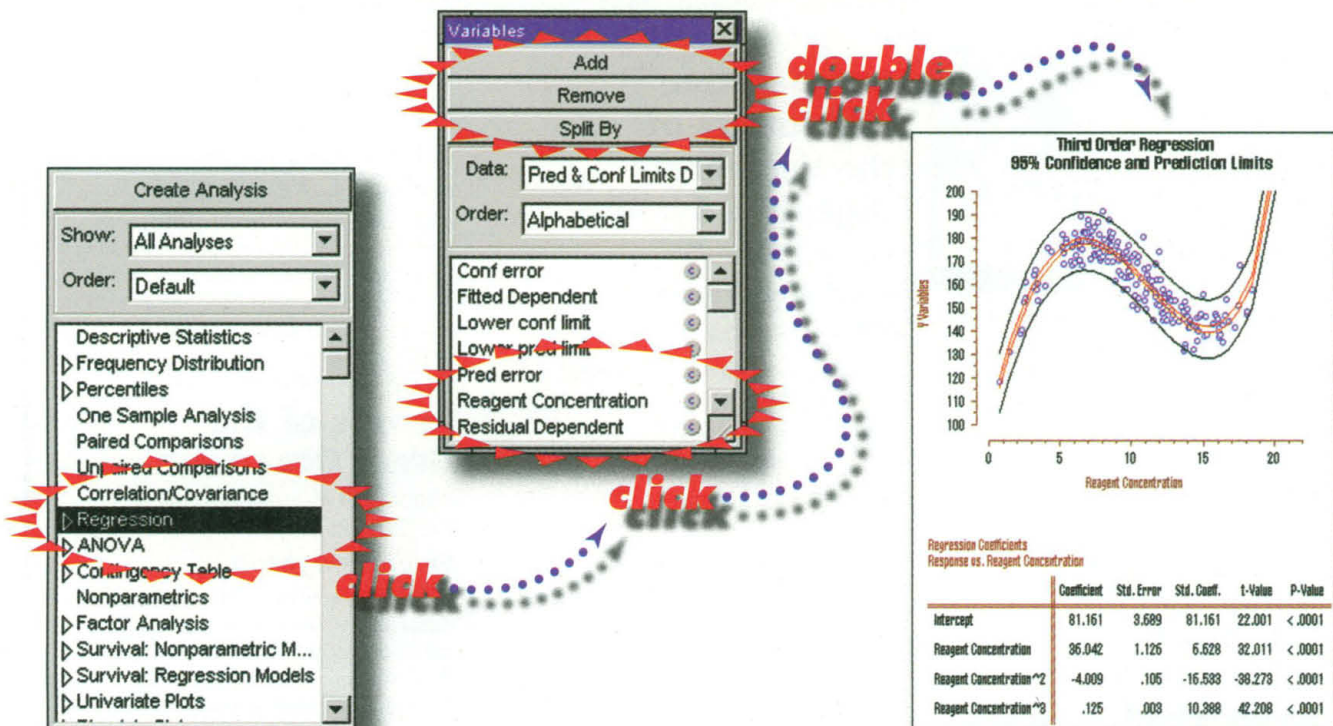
Variables

Add

Remove

Split By

Data: Pred & Conf Limits D

Order: Alphabetical

Conf error
Fitted Dependent
Lower conf limit
Lower pred limit
Pred error
Reagent Concentration
Residual Dependent

double click

Create Analysis

Show: All Analyses

Order: Default

Descriptive Statistics
Frequency Distribution
Percentiles
One Sample Analysis
Paired Comparisons
Unpaired Comparisons
Correlation/Covariance
Regression
ANOVA
Contingency Table
Nonparametrics
Factor Analysis
Survival: Nonparametric M...
Survival: Regression Models
Univariate Plots

click

click

Third Order Regression
95% Confidence and Prediction Limits

Y Variables

200 190 180 170 160 150 140 130 120 110 100

0 5 10 15 20

Reagent Concentration

Regression Coefficients
Response vs. Reagent Concentration

| | Coefficient | Std. Error | Std. Coeff. | t-Value | P-Value |
|---|---|---|---|---|---|
| Intercept | 81.161 | 3.689 | 81.161 | 22.001 | <.0001 |
| Reagent Concentration | 36.042 | 1.126 | 6.628 | 32.011 | <.0001 |
| Reagent Concentration^2 | -4.009 | .105 | -16.533 | -38.273 | <.0001 |
| Reagent Concentration^3 | .125 | .003 | 10.388 | 42.208 | <.0001 |